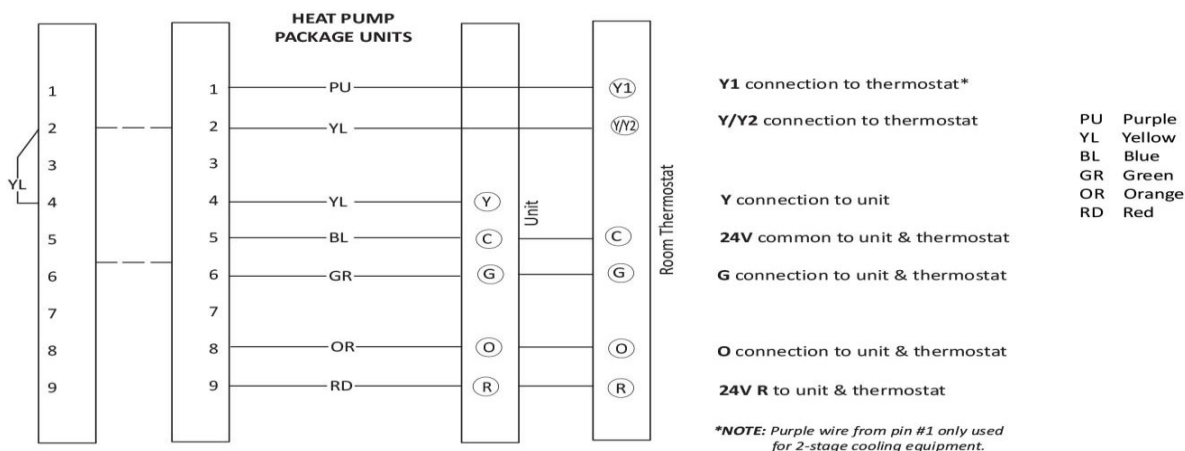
HEAT PUMP
PACKAGE UNITS

1
2
3
4
5
6
7
8
9

YL

1 PU
2 YL
3
4 YL
5 BL
6 GR
7
8 OR
9 RD

Y
C
G
O
R

Unit

Y1
Y/Y2
C
G
O
R

Room Thermostat

Y1 connection to thermostat*
Y/Y2 connection to thermostat
Y connection to unit
24V common to unit & thermostat
G connection to unit & thermostat
O connection to unit & thermostat
24V R to unit & thermostat

*NOTE: Purple wire from pin #1 only used for 2-stage cooling equipment.

PU Purple
YL Yellow
BL Blue
GR Green
OR Orange
RD Red